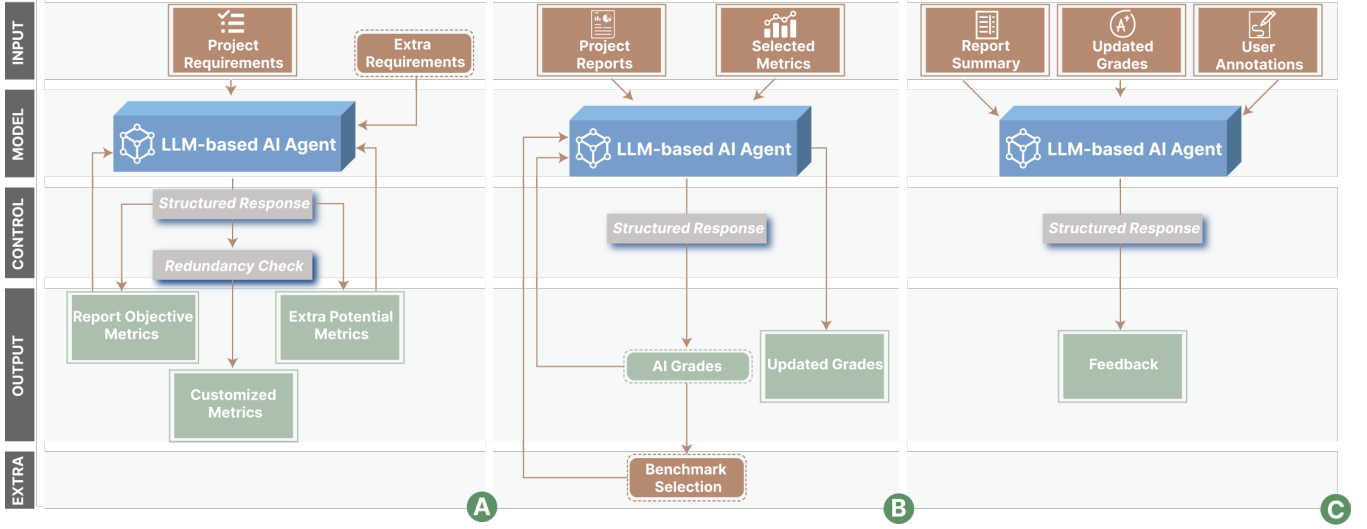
INPUT

MODEL

CONTROL

OUTPUT

EXTRA

Project Requirements

Extra Requirements

LLM-based AI Agent

Structured Response

Redundancy Check

Report Objective Metrics

Extra Potential Metrics

Customized Metrics

A

Project Reports

Selected Metrics

LLM-based AI Agent

Structured Response

AI Grades

Updated Grades

Benchmark Selection

B

Report Summary

Updated Grades

User Annotations

LLM-based AI Agent

Structured Response

Feedback

C